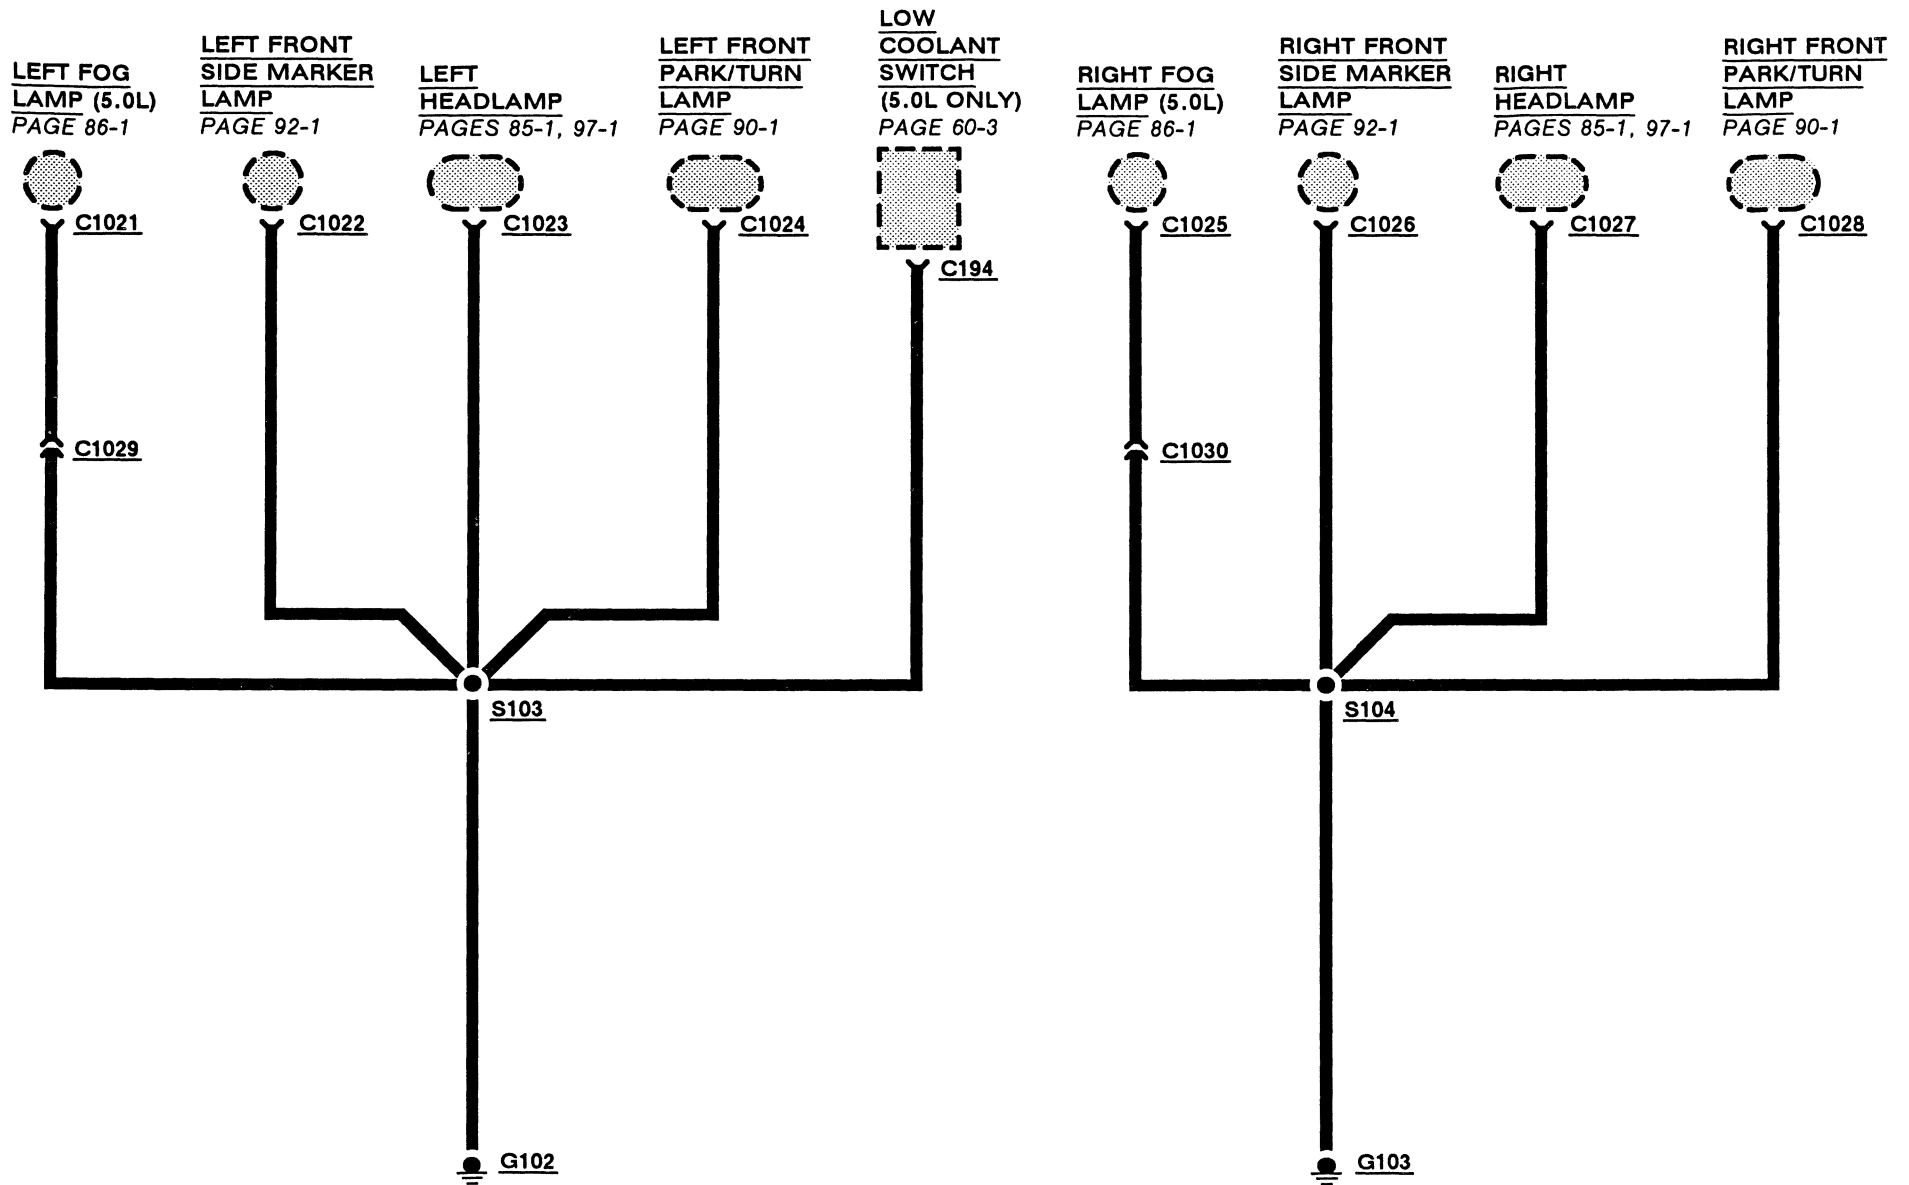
LEFT FOG LAMP (5.0L)
PAGE 86-1

LEFT FRONT SIDE MARKER LAMP
PAGE 92-1

LEFT HEADLAMP
PAGES 85-1, 97-1

LEFT FRONT PARK/TURN LAMP
PAGE 90-1

LOW COOLANT SWITCH (5.0L ONLY)
PAGE 60-3

RIGHT FOG LAMP (5.0L)
PAGE 86-1

RIGHT FRONT SIDE MARKER LAMP
PAGE 92-1

RIGHT HEADLAMP
PAGES 85-1, 97-1

RIGHT FRONT PARK/TURN LAMP
PAGE 90-1

C1021
C1022
C1023
C1024
C194
C1025
C1026
C1027
C1028

C1029
C1030

S103
S104

G102
G103